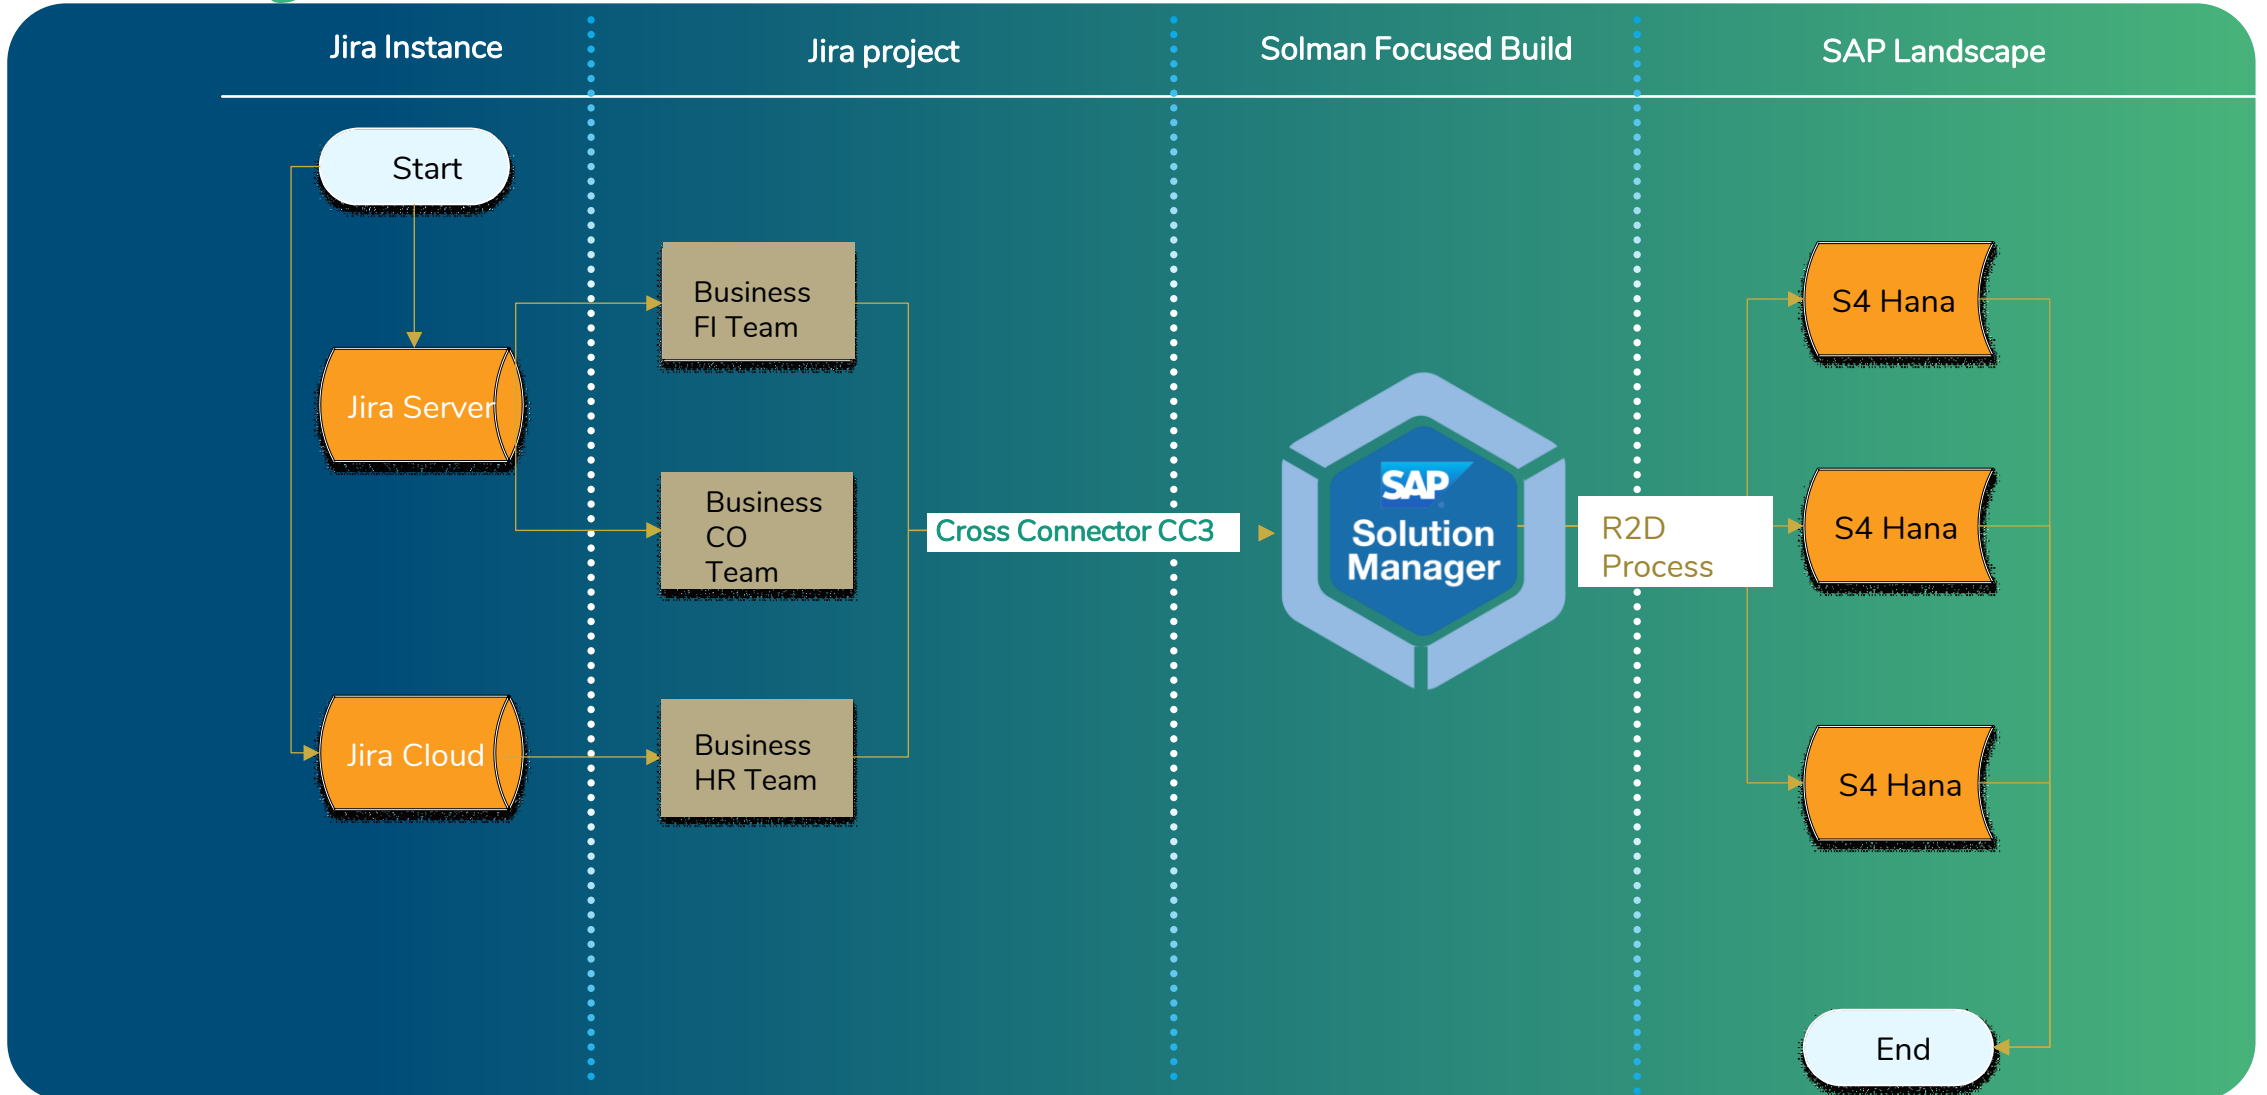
Jira Instance

Jira project

Solman Focused Build

SAP Landscape

Start

Jira Server

Jira Cloud

Business FI Team

Business CO Team

Business HR Team

Cross Connector CC3

SAP Solution Manager

R2D Process

S4 Hana

S4 Hana

S4 Hana

End